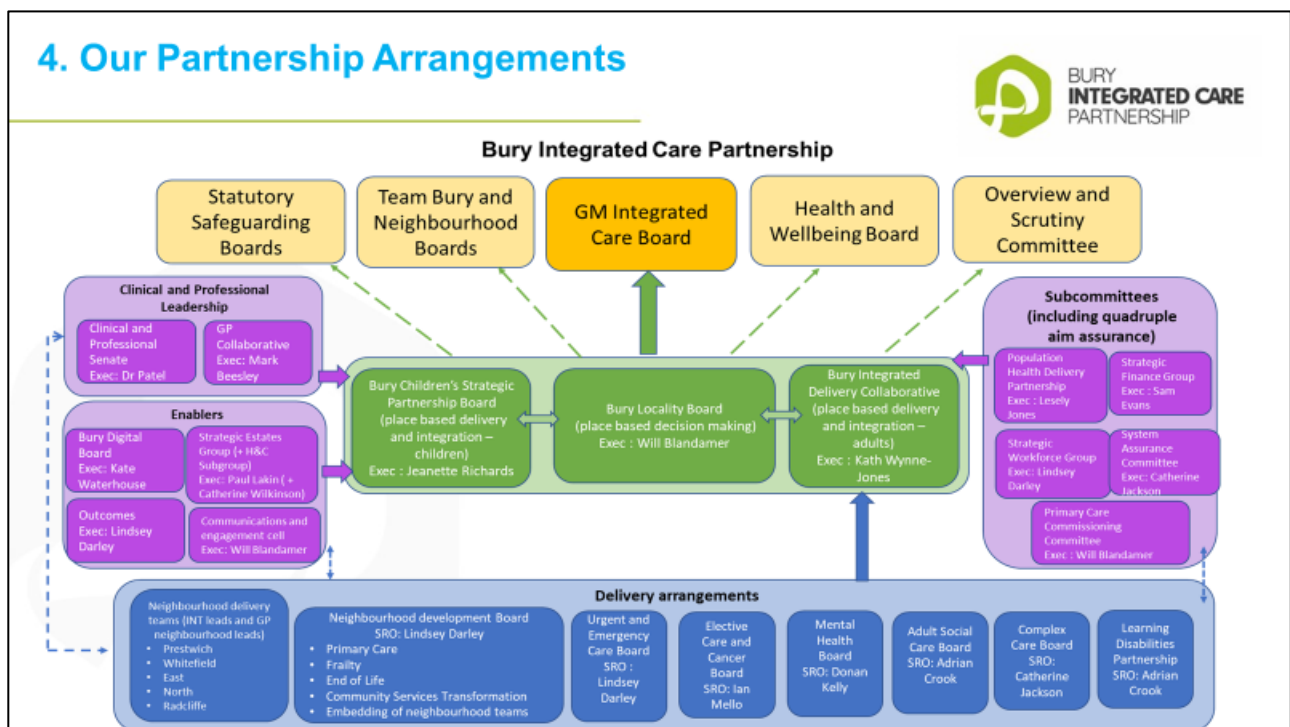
4. Our Partnership Arrangements

BURY INTEGRATED CARE PARTNERSHIP

Bury Integrated Care Partnership

Statutory Safeguarding Boards

Team Bury and Neighbourhood Boards

GM Integrated Care Board

Health and Wellbeing Board

Overview and Scrutiny Committee

Clinical and Professional Leadership

Clinical and Professional Senate Exec: Dr Patel

GP Collaborative Exec: Mark Beesley

Enablers

Bury Digital Board Exec: Kate Waterhouse

Strategic Estates Group (+ H&C Subgroup) Exec: Paul Lakin ( + Catherine Wilkinson)

Outcomes Exec: Lindsey Darley

Communications and engagement cell Exec: Will Blandamer

Bury Children's Strategic Partnership Board (place based delivery and integration – children) Exec : Jeanette Richards

Bury Locality Board (place based decision making) Exec : Will Blandamer

Bury Integrated Delivery Collaborative (place based delivery and integration – adults) Exec : Kath Wynne-Jones

Subcommittees (including quadruple aim assurance)

Population Health Delivery Partnership Exec : Lesely Jones

Strategic Finance Group Exec : Sam Evans

Strategic Workforce Group Exec: Lindsey Darley

System Assurance Committee Exec: Catherine Jackson

Primary Care Commissioning Committee Exec : Will Blandamer

Delivery arrangements

Neighbourhood delivery teams (INT leads and GP neighbourhood leads)
• Prestwich
• Whitefield
• East
• North
• Radcliffe

Neighbourhood development Board SRO: Lindsey Darley
• Primary Care
• Frailty
• End of Life
• Community Services Transformation
• Embedding of neighbourhood teams

Urgent and Emergency Care Board SRO : Lindsey Darley

Elective Care and Cancer Board SRO: Ian Mello

Mental Health Board SRO: Donan Kelly

Adult Social Care Board SRO: Adrian Crook

Complex Care Board SRO: Catherine Jackson

Learning Disabilities Partnership SRO: Adrian Crook